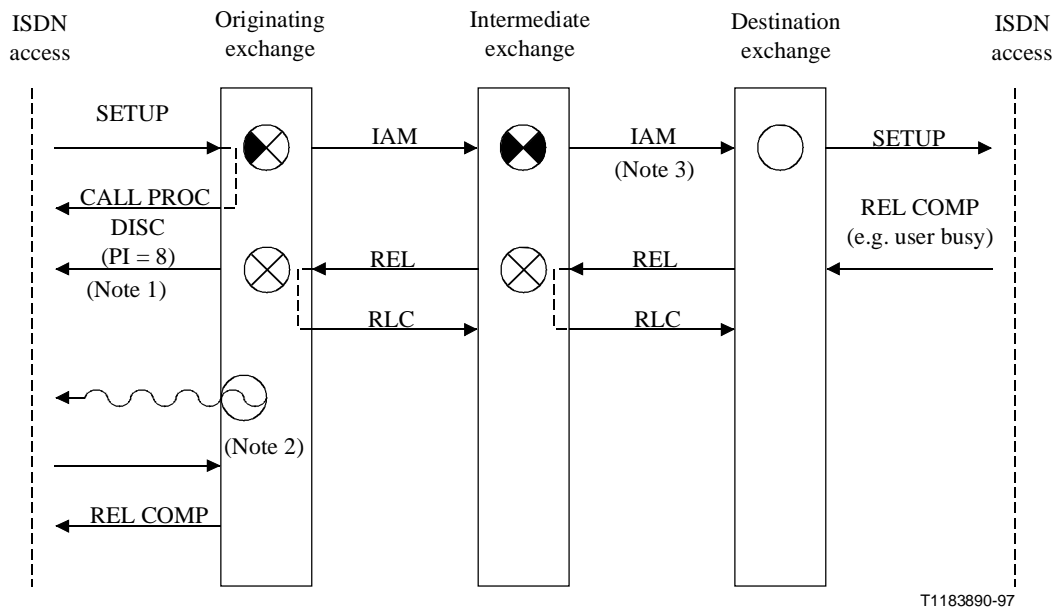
ISDN access

Originating exchange

Intermediate exchange

Destination exchange

ISDN access

SETUP

IAM

IAM
(Note 3)

SETUP

CALL PROC

DISC
(PI = 8)
(Note 1)

REL COMP
(e.g. user busy)

REL

REL

RLC

RLC

(Note 2)

REL COMP

T1183890-97